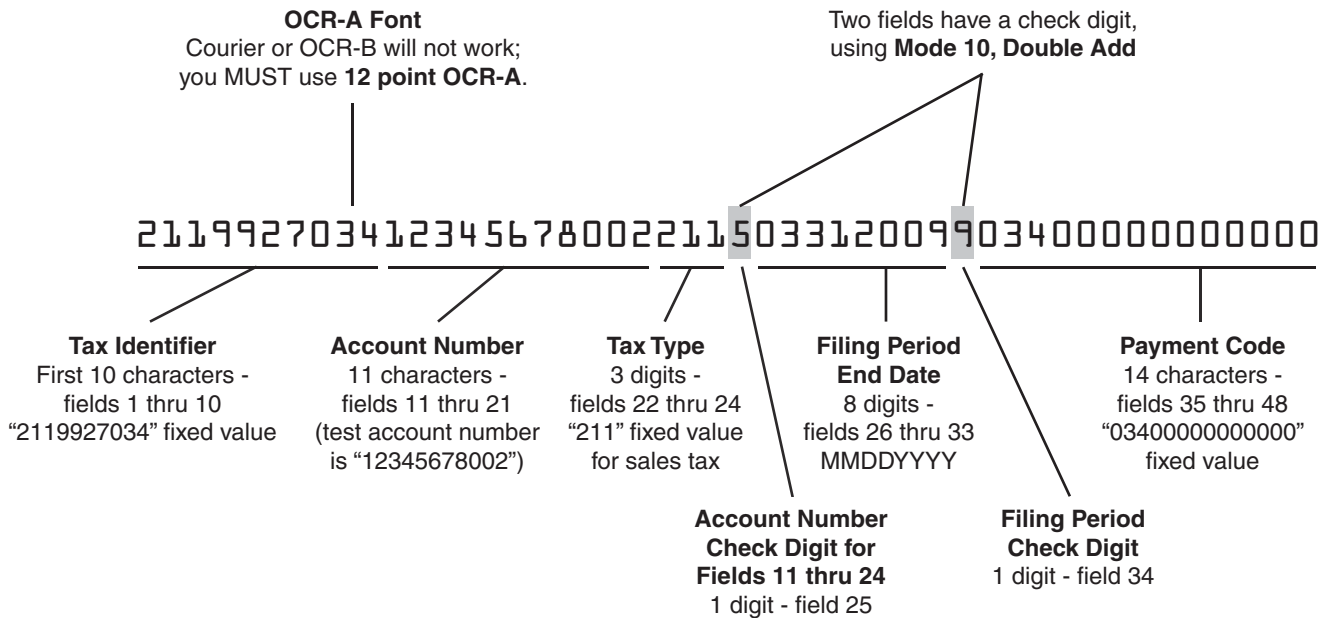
**OCR-A Font**
Courier or OCR-B will not work; you MUST use **12 point OCR-A**.

Two fields have a check digit, using **Mode 10, Double Add**

211992703412345678002211503312009903400000000000

**Tax Identifier**
First 10 characters - fields 1 thru 10
"2119927034" fixed value

**Account Number**
11 characters - fields 11 thru 21
(test account number is "12345678002")

**Tax Type**
3 digits - fields 22 thru 24
"211" fixed value for sales tax

**Filing Period End Date**
8 digits - fields 26 thru 33
MMDDYYYY

**Payment Code**
14 characters - fields 35 thru 48
"03400000000000" fixed value

**Account Number Check Digit for Fields 11 thru 24**
1 digit - field 25

**Filing Period Check Digit**
1 digit - field 34